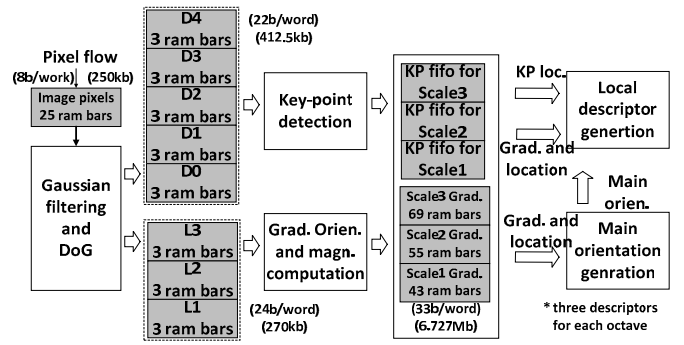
Pixel flow
(8b/work) (250kb)
Image pixels
25 ram bars

Gaussian filtering and DoG

D4
3 ram bars
D3
3 ram bars
D2
3 ram bars
D1
3 ram bars
D0
3 ram bars

(22b/word)
(412.5kb)

L3
3 ram bars
L2
3 ram bars
L1
3 ram bars

(24b/word)
(270kb)

Key-point detection

Grad. Orien. and magn. computation

KP fifo for Scale3
KP fifo for Scale2
KP fifo for Scale1

Scale3 Grad. 69 ram bars
Scale2 Grad. 55 ram bars
Scale1 Grad. 43 ram bars

(33b/word)
(6.727Mb)

KP loc.

Grad. and location

Local descriptor genertion

Main orien.

Grad. and location

Main orientation genration

* three descriptors for each octave